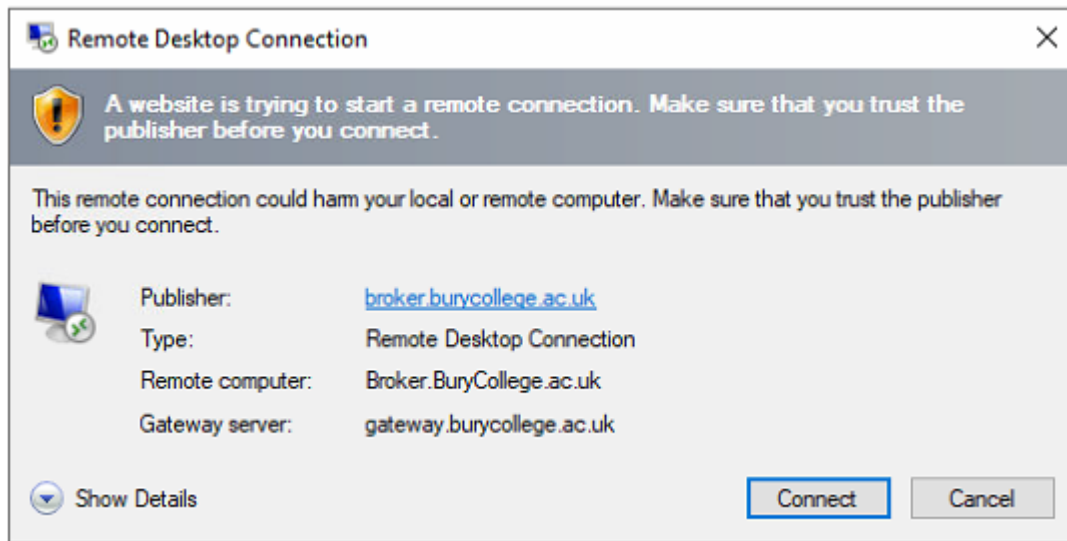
Remote Desktop Connection

×

A website is trying to start a remote connection. Make sure that you trust the publisher before you connect.

This remote connection could harm your local or remote computer. Make sure that you trust the publisher before you connect.

| | |
|---|---|
| Publisher: | broker.burycollege.ac.uk |
| Type: | Remote Desktop Connection |
| Remote computer: | Broker.BuryCollege.ac.uk |
| Gateway server: | gateway.burycollege.ac.uk |

Show Details

Connect

Cancel